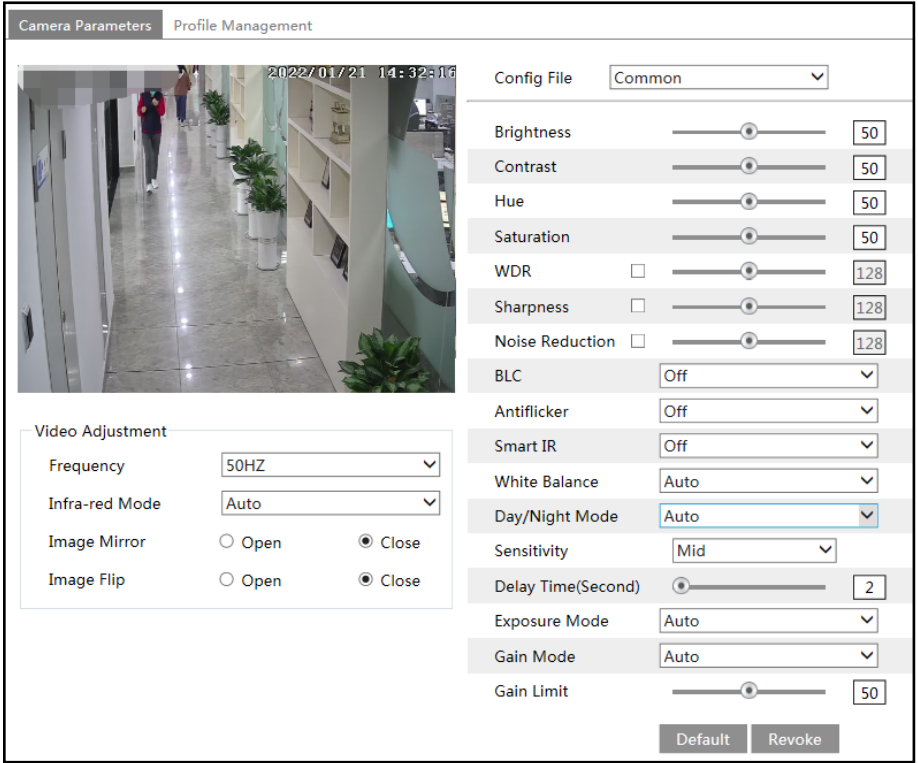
Camera Parameters | Profile Management

2022/01/21 14:32:1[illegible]

Video Adjustment

Frequency 50HZ

Infra-red Mode Auto

Image Mirror ○ Open ◉ Close

Image Flip ○ Open ◉ Close

Config File Common

Brightness 50

Contrast 50

Hue 50

Saturation 50

WDR ☐ 128

Sharpness ☐ 128

Noise Reduction ☐ 128

BLC Off

Antiflicker Off

Smart IR Off

White Balance Auto

Day/Night Mode Auto

Sensitivity Mid

Delay Time(Second) 2

Exposure Mode Auto

Gain Mode Auto

Gain Limit 50

Default Revoke